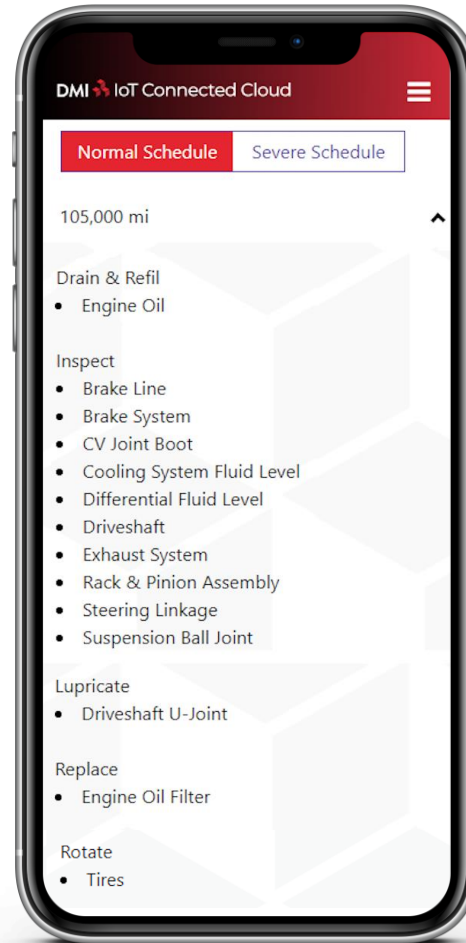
DMI IoT Connected Cloud

Normal Schedule
Severe Schedule

105,000 mi

Drain & Refil
- Engine Oil

Inspect
- Brake Line
- Brake System
- CV Joint Boot
- Cooling System Fluid Level
- Differential Fluid Level
- Driveshaft
- Exhaust System
- Rack & Pinion Assembly
- Steering Linkage
- Suspension Ball Joint

Lupricate
- Driveshaft U-Joint

Replace
- Engine Oil Filter

Rotate
- Tires